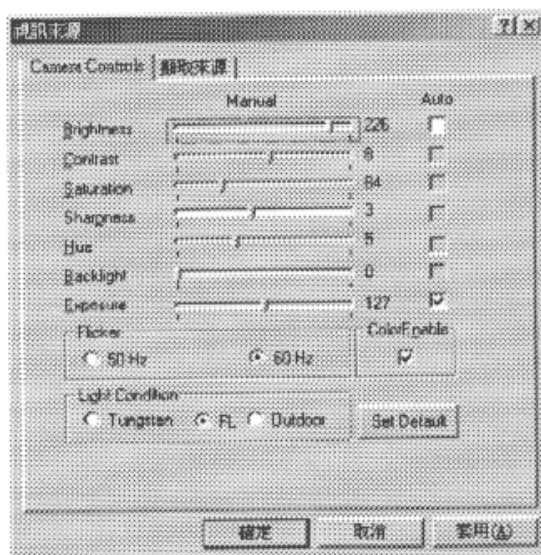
視訊來源

Camera Controls | 擷取來源

Manual

Auto

Brightness 226

Contrast 8

Saturation 84

Sharpness 3

Hue 5

Backlight 0

Exposure 127

Flicker

50 Hz

60 Hz

ColorEnable

Light Condition

Tungsten

FL

Outdoor

Set Default

確定

取消

套用(A)